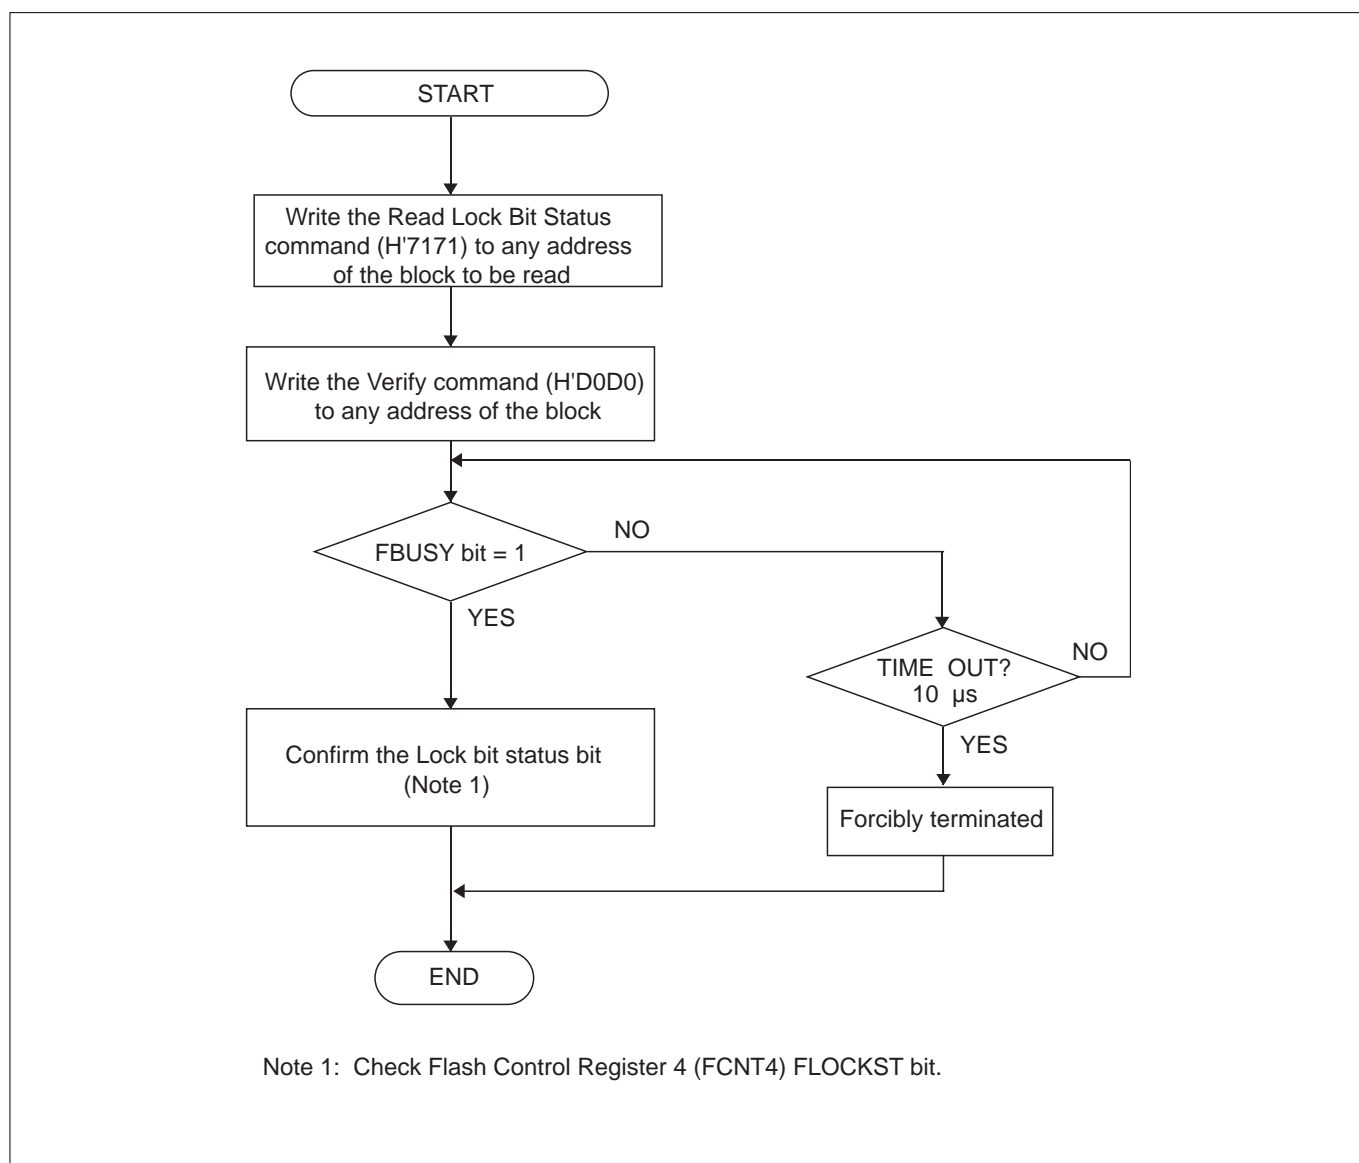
START

Write the Read Lock Bit Status command (H'7171) to any address of the block to be read

Write the Verify command (H'D0D0) to any address of the block

FBUSY bit = 1

NO

YES

TIME OUT? 10 µs

NO

YES

Confirm the Lock bit status bit (Note 1)

Forcibly terminated

END

Note 1: Check Flash Control Register 4 (FCNT4) FLOCKST bit.